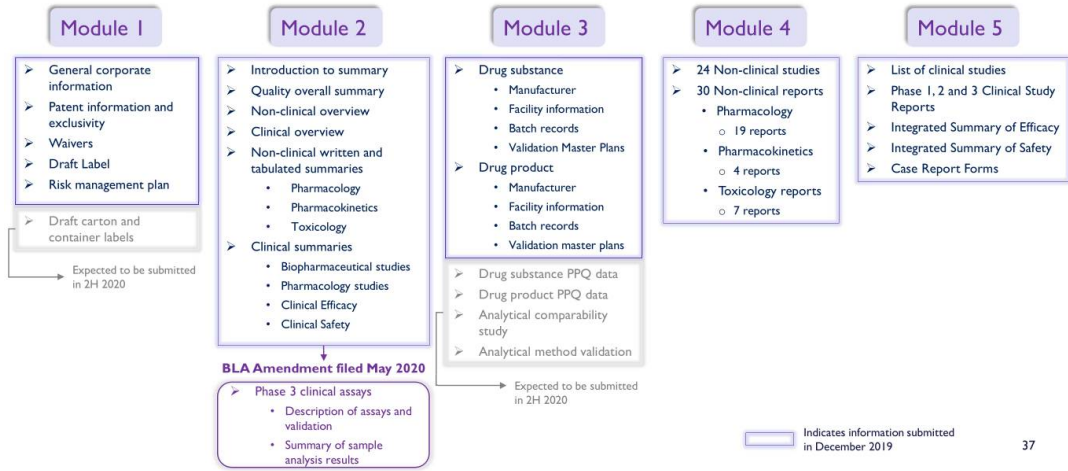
Module 1

➢ General corporate information
➢ Patent information and exclusivity
➢ Waivers
➢ Draft Label
➢ Risk management plan

➢ Draft carton and container labels

Expected to be submitted in 2H 2020

Module 2

➢ Introduction to summary
➢ Quality overall summary
➢ Non-clinical overview
➢ Clinical overview
➢ Non-clinical written and tabulated summaries
• Pharmacology
• Pharmacokinetics
• Toxicology
➢ Clinical summaries
• Biopharmaceutical studies
• Pharmacology studies
• Clinical Efficacy
• Clinical Safety

BLA Amendment filed May 2020

➢ Phase 3 clinical assays
• Description of assays and validation
• Summary of sample analysis results

Module 3

➢ Drug substance
• Manufacturer
• Facility information
• Batch records
• Validation Master Plans
➢ Drug product
• Manufacturer
• Facility information
• Batch records
• Validation master plans

➢ Drug substance PPQ data
➢ Drug product PPQ data
➢ Analytical comparability study
➢ Analytical method validation

Expected to be submitted in 2H 2020

Module 4

➢ 24 Non-clinical studies
➢ 30 Non-clinical reports
• Pharmacology
○ 19 reports
• Pharmacokinetics
○ 4 reports
• Toxicology reports
○ 7 reports

Module 5

➢ List of clinical studies
➢ Phase 1, 2 and 3 Clinical Study Reports
➢ Integrated Summary of Efficacy
➢ Integrated Summary of Safety
➢ Case Report Forms

Indicates information submitted in December 2019

37